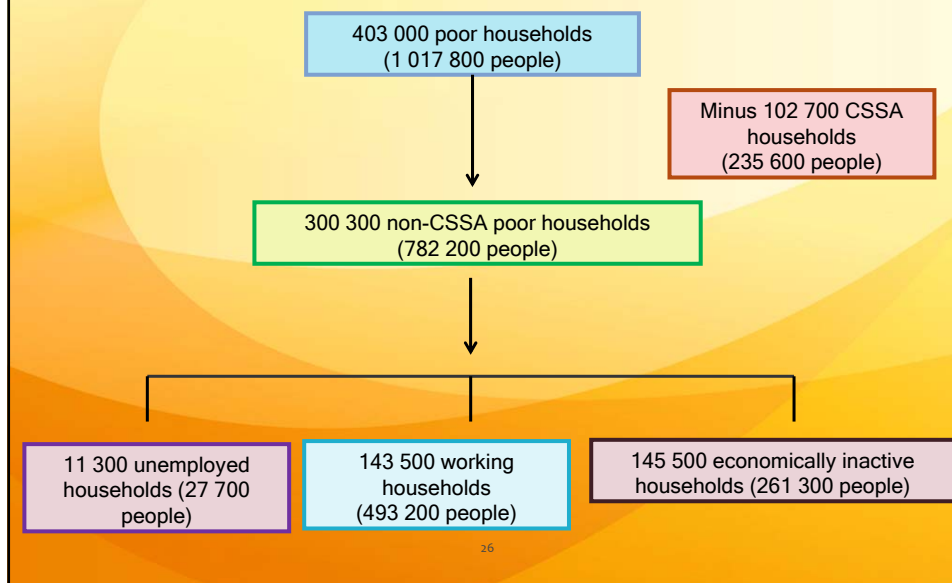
403 000 poor households
(1 017 800 people)

Minus 102 700 CSSA households
(235 600 people)

300 300 non-CSSA poor households
(782 200 people)

11 300 unemployed households (27 700 people)

143 500 working households
(493 200 people)

145 500 economically inactive households (261 300 people)

26